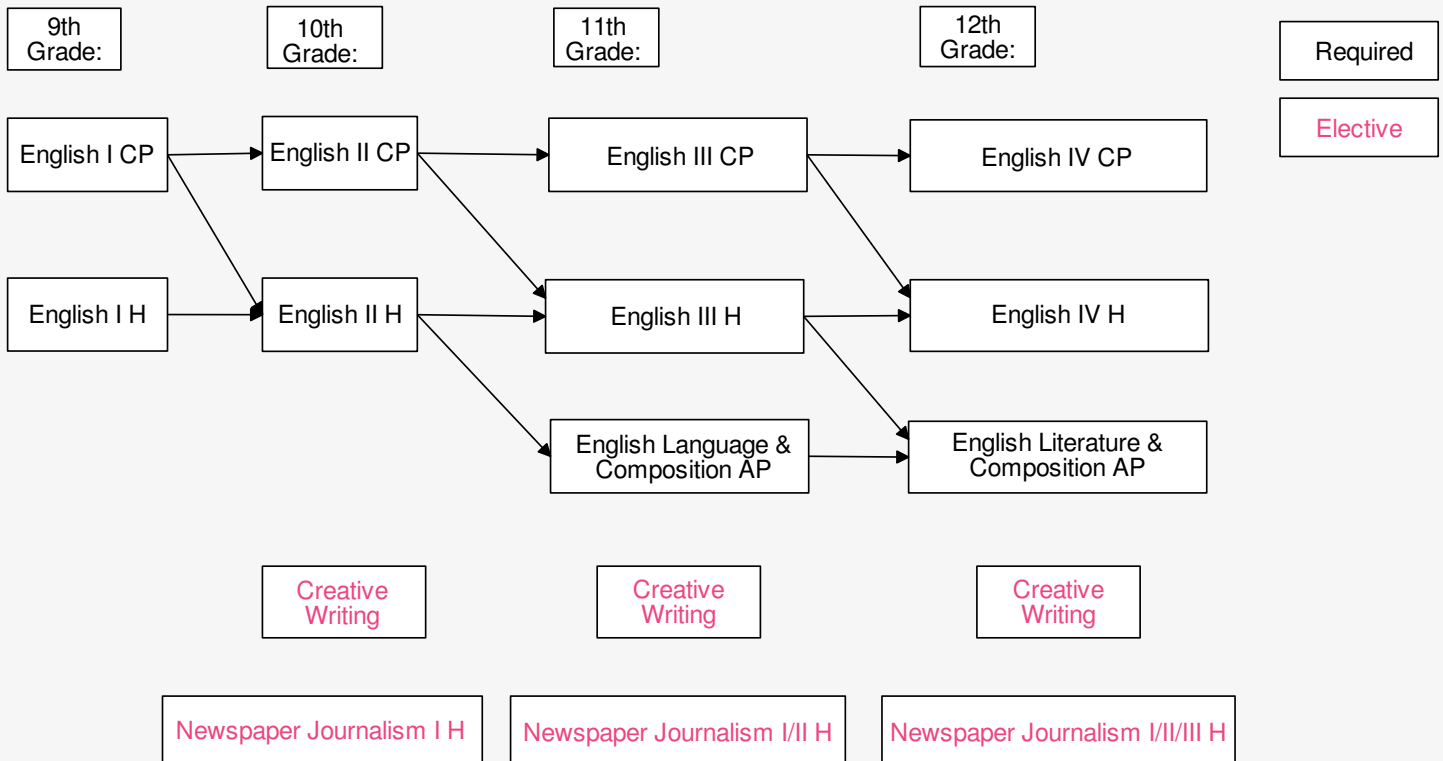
9th Grade:

10th Grade:

11th Grade:

12th Grade:

Required

Elective

English I CP

English II CP

English III CP

English IV CP

English I H

English II H

English III H

English IV H

English Language & Composition AP

English Literature & Composition AP

Creative Writing

Creative Writing

Creative Writing

Newspaper Journalism I H

Newspaper Journalism I/II H

Newspaper Journalism I/II/III H